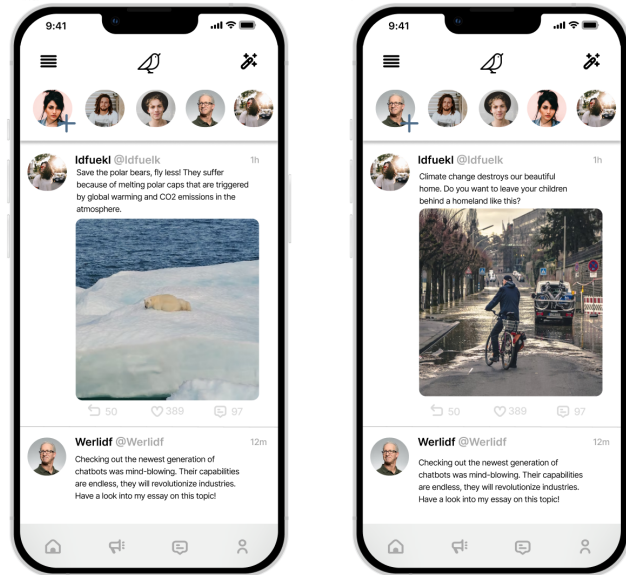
9:41

ldfuekl @ldfuelk 1h
Save the polar bears, fly less! They suffer because of melting polar caps that are triggered by global warming and CO2 emissions in the atmosphere.

50 389 97

Werlidf @Werlidf 12m
Checking out the newest generation of chatbots was mind-blowing. Their capabilities are endless, they will revolutionize industries. Have a look into my essay on this topic!

9:41

ldfuekl @ldfuelk 1h
Climate change destroys our beautiful home. Do you want to leave your children behind a homeland like this?

50 389 97

Werlidf @Werlidf 12m
Checking out the newest generation of chatbots was mind-blowing. Their capabilities are endless, they will revolutionize industries. Have a look into my essay on this topic!